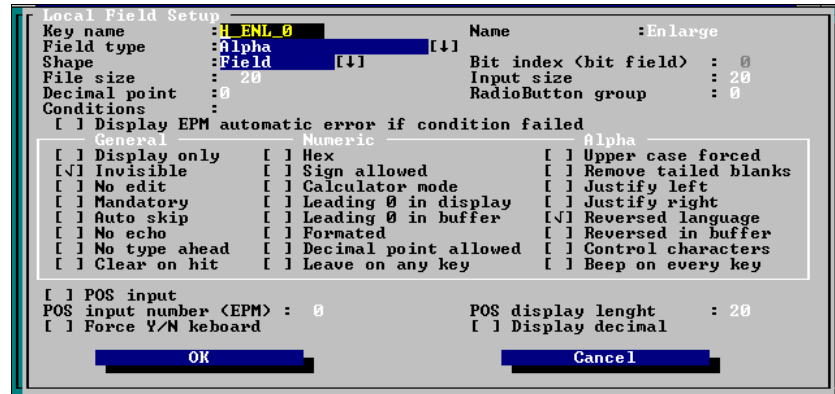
Local Field Setup

Key name :H_ENL_0
Field type :Alpha [↓]
Shape :Field [↓]
File size : 20
Decimal point :0
Conditions :

Name :Enlarge
Bit index (bit field) : 0
Input size : 20
RadioButton group : 0

[ ] Display EPM automatic error if condition failed

General
[ ] Display only
[√] Invisible
[ ] No edit
[ ] Mandatory
[ ] Auto skip
[ ] No echo
[ ] No type ahead
[ ] Clear on hit

Numeric
[ ] Hex
[ ] Sign allowed
[ ] Calculator mode
[ ] Leading 0 in display
[ ] Leading 0 in buffer
[ ] Formated
[ ] Decimal point allowed
[ ] Leave on any key

Alpha
[ ] Upper case forced
[ ] Remove tailed blanks
[ ] Justify left
[ ] Justify right
[√] Reversed language
[ ] Reversed in buffer
[ ] Control characters
[ ] Beep on every key

[ ] POS input
POS input number (EPM) : 0
[ ] Force Y/N keboard

POS display lenght : 20
[ ] Display decimal

OK

Cancel